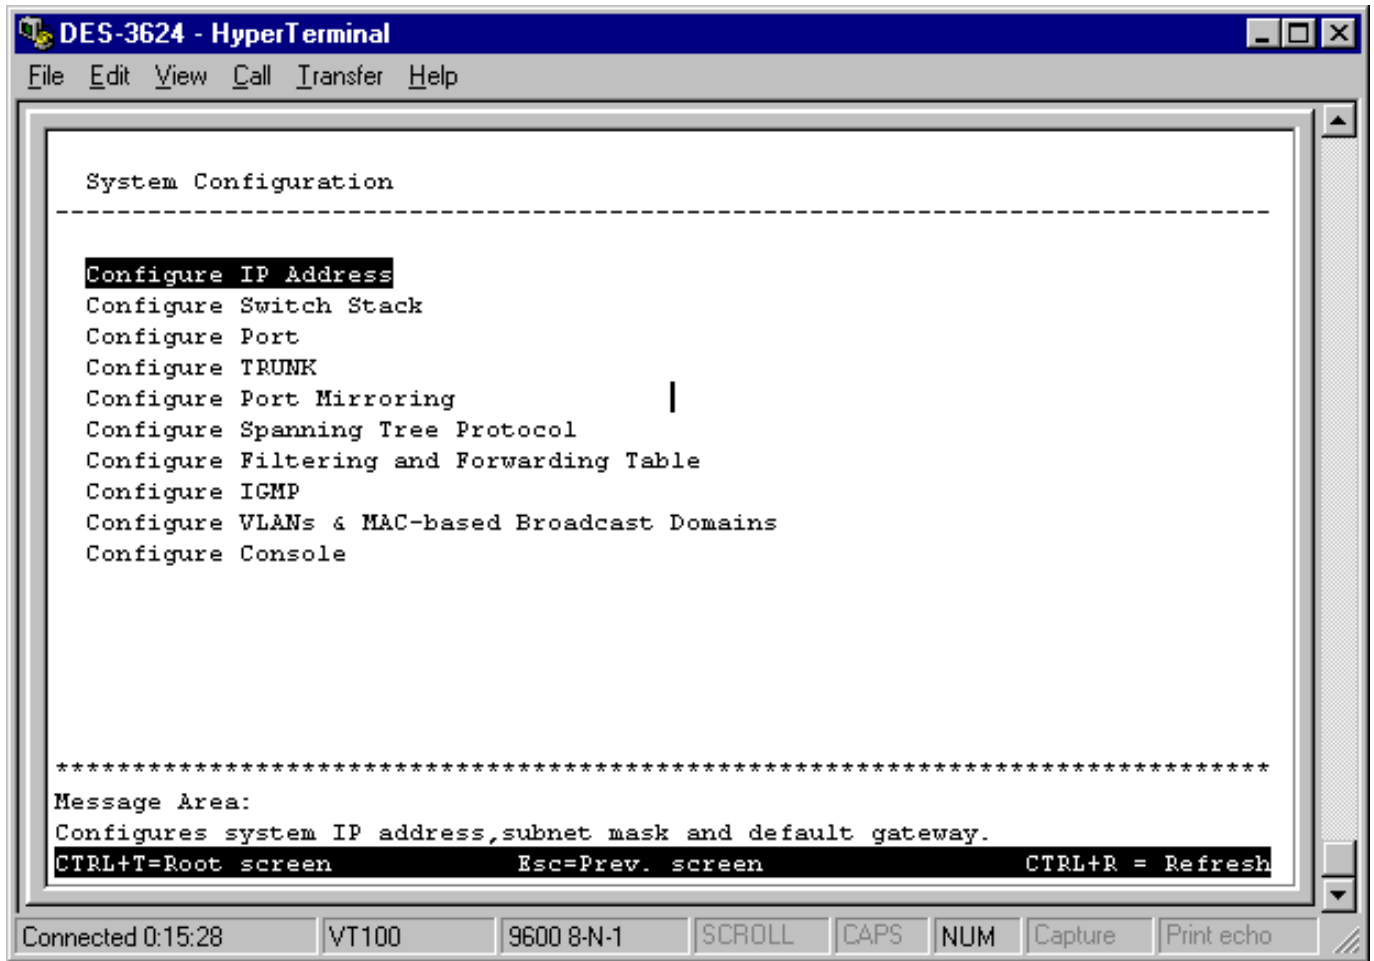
DES-3624 - HyperTerminal

File Edit View Call Transfer Help

System Configuration
--------------------------------------------------------------------------------

Configure IP Address
Configure Switch Stack
Configure Port
Configure TRUNK
Configure Port Mirroring
Configure Spanning Tree Protocol
Configure Filtering and Forwarding Table
Configure IGMP
Configure VLANs & MAC-based Broadcast Domains
Configure Console

********************************************************************************
Message Area:
Configures system IP address,subnet mask and default gateway.
CTRL+T=Root screen Esc=Prev. screen CTRL+R = Refresh

Connected 0:15:28 | VT100 | 9600 8-N-1 | SCROLL | CAPS | NUM | Capture | Print echo